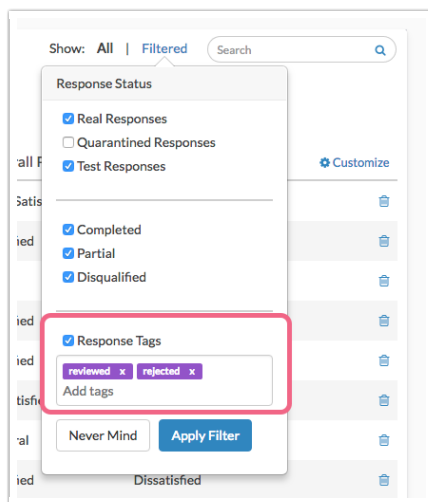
Show: All | Filtered

Search

Response Status

Real Responses

Quarantined Responses

Test Responses

Completed

Partial

Disqualified

Response Tags

reviewed x

rejected x

Add tags

Never Mind

Apply Filter

Customize

rall R

Satis

ied

ied

hed

tisfi

ral

hed

Dissatisfied